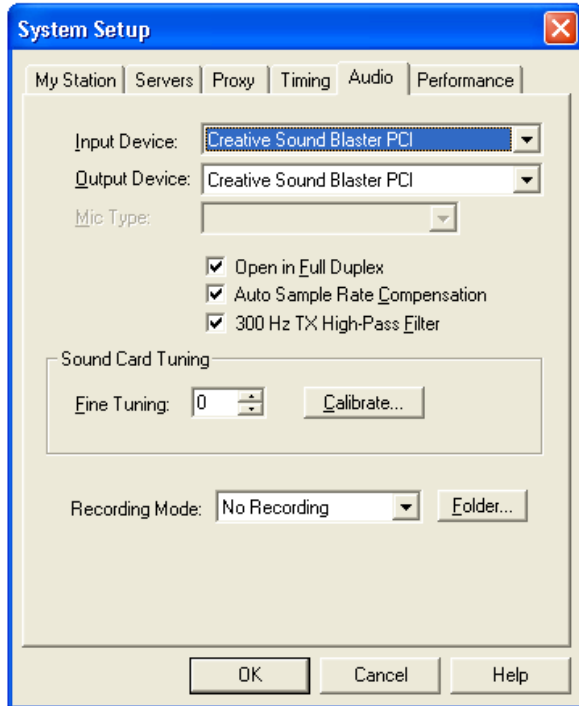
System Setup

My Station | Servers | Proxy | Timing | Audio | Performance

Input Device: Creative Sound Blaster PCI

Output Device: Creative Sound Blaster PCI

Mic Type:

Open in Full Duplex

Auto Sample Rate Compensation

300 Hz TX High-Pass Filter

Sound Card Tuning

Fine Tuning: 0

Calibrate...

Recording Mode: No Recording

Folder...

OK

Cancel

Help